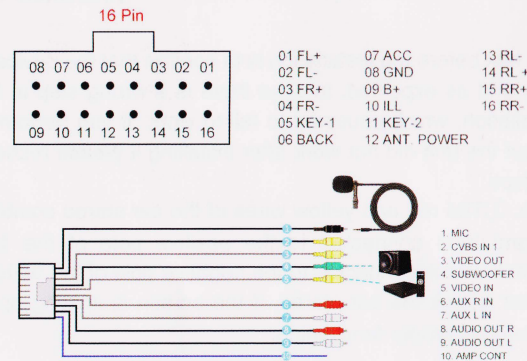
16 Pin

08 07 06 05 04 03 02 01

09 10 11 12 13 14 15 16

01 FL+
02 FL-
03 FR+
04 FR-
05 KEY-1
06 BACK

07 ACC
08 GND
09 B+
10 ILL
11 KEY-2
12 ANT. POWER

13 RL-
14 RL+
15 RR+
16 RR-

1. MIC
2. CVBS IN 1
3. VIDEO OUT
4. SUBWOOFER
5. VIDEO IN
6. AUX R IN
7. AUX L IN
8. AUDIO OUT R
9. AUDIO OUT L
10. AMP CONT